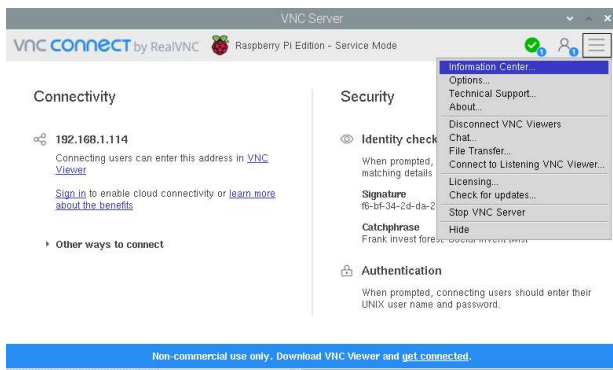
VNC Server

VNC CONNECT by RealVNC Raspberry Pi Edition - Service Mode

Information Center...
Options...
Technical Support...
About...
Disconnect VNC Viewers
Chat...
File Transfer...
Connect to Listening VNC Viewer...
Licensing...
Check for updates...
Stop VNC Server
Hide

Connectivity

192.168.1.114

Connecting users can enter this address in VNC Viewer

Sign in to enable cloud connectivity or learn more about the benefits

Other ways to connect

Security

Identity check

When prompted, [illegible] matching details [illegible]

Signature
f6-bf-34-2d-da-2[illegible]

Catchphrase
Frank invest fore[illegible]

Authentication

When prompted, connecting users should enter their UNIX user name and password.

Non-commercial use only. Download VNC Viewer and get connected.